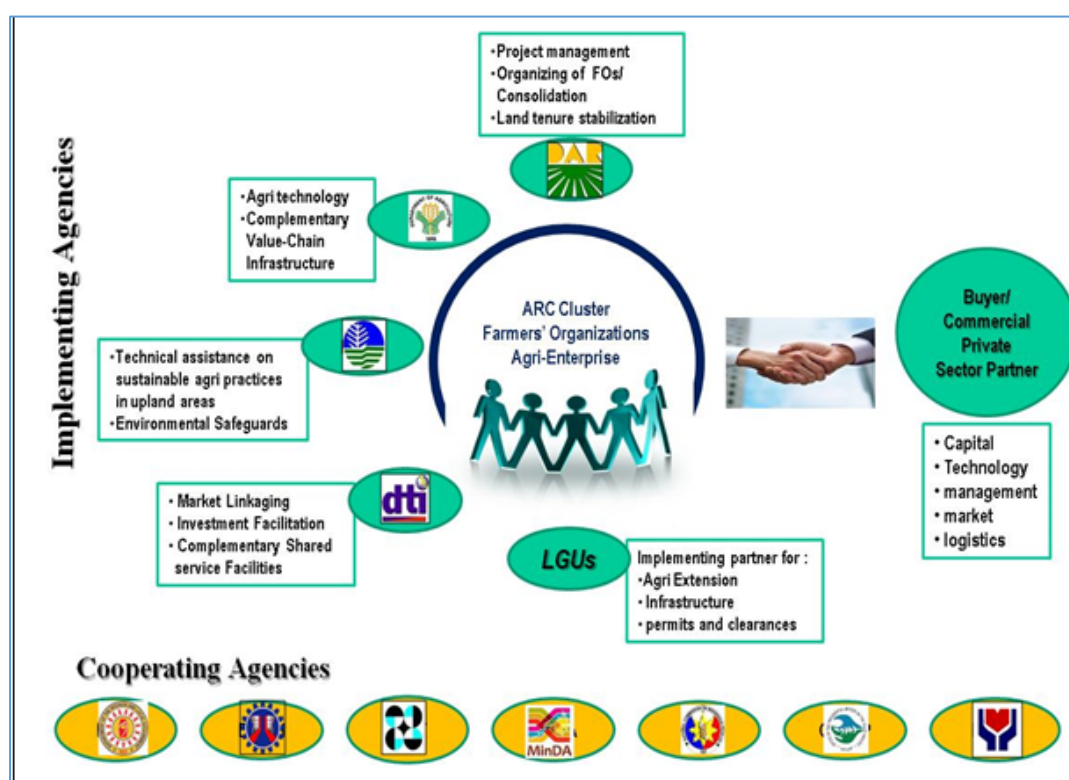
Implementing Agencies

•Project management
•Organizing of FOs/ Consolidation
•Land tenure stabilization

DAR

•Agri technology
•Complementary Value-Chain Infrastructure

•Technical assistance on sustainable agri practices in upland areas
•Environmental Safeguards

•Market Linkaging
•Investment Facilitation
•Complementary Shared service Facilities

dti

ARC Cluster
Farmers' Organizations
Agri-Enterprise

LGUs

Implementing partner for :
•Agri Extension
•Infrastructure
•permits and clearances

Buyer/ Commercial Private Sector Partner

• Capital
• Technology
• management
• market
• logistics

Cooperating Agencies

MinDA